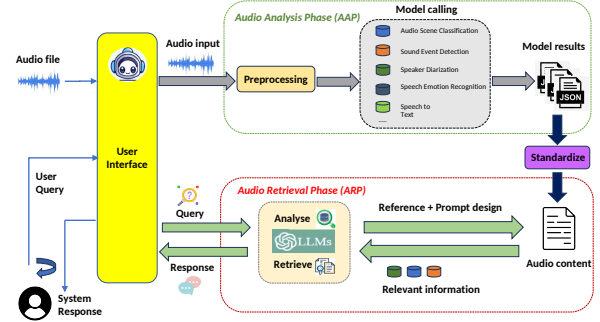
Audio file

User Interface

Audio input

Audio Analysis Phase (AAP)

Model calling

Audio Scene Classification

Sound Event Detection

Speaker Diarization

Speech Emotion Recognition

Speech to Text

...

Preprocessing

Model results

JSON

Standardize

User Query

Audio Retrieval Phase (ARP)

Query

Analyse

LLMs

Retrieve

Reference + Prompt design

Audio content

Response

Relevant information

System Response